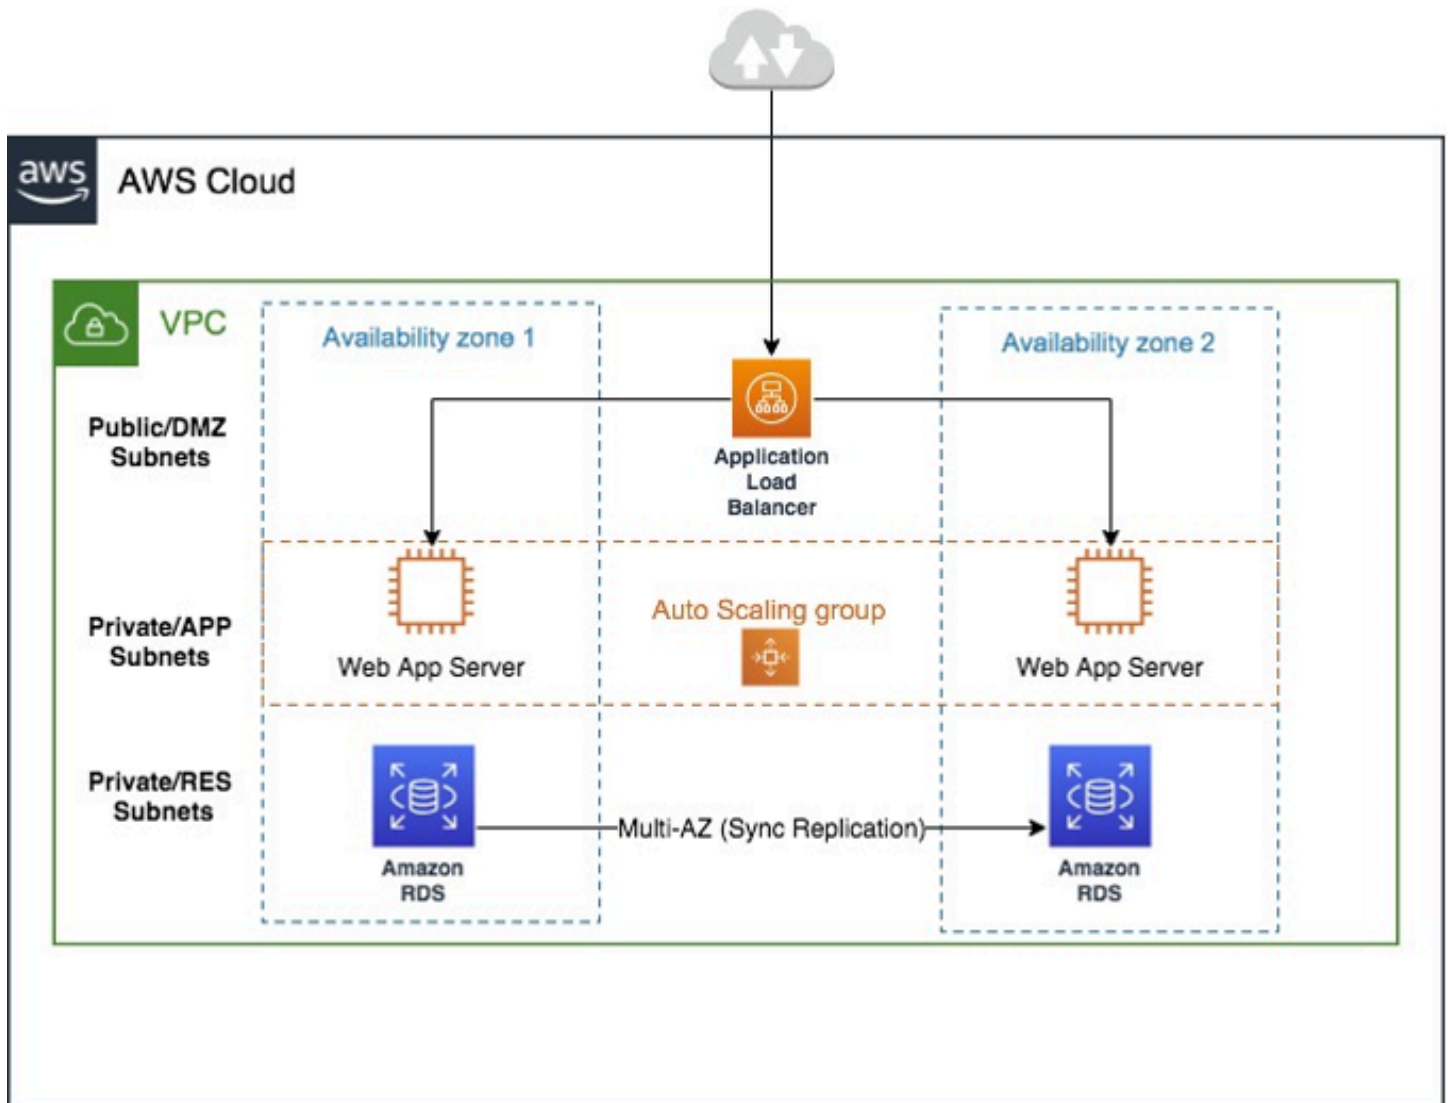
aws

AWS Cloud

VPC

Availability zone 1

Availability zone 2

Public/DMZ Subnets

Application Load Balancer

Private/APP Subnets

Web App Server

Auto Scaling group

Web App Server

Private/RES Subnets

Amazon RDS

Multi-AZ (Sync Replication)

Amazon RDS